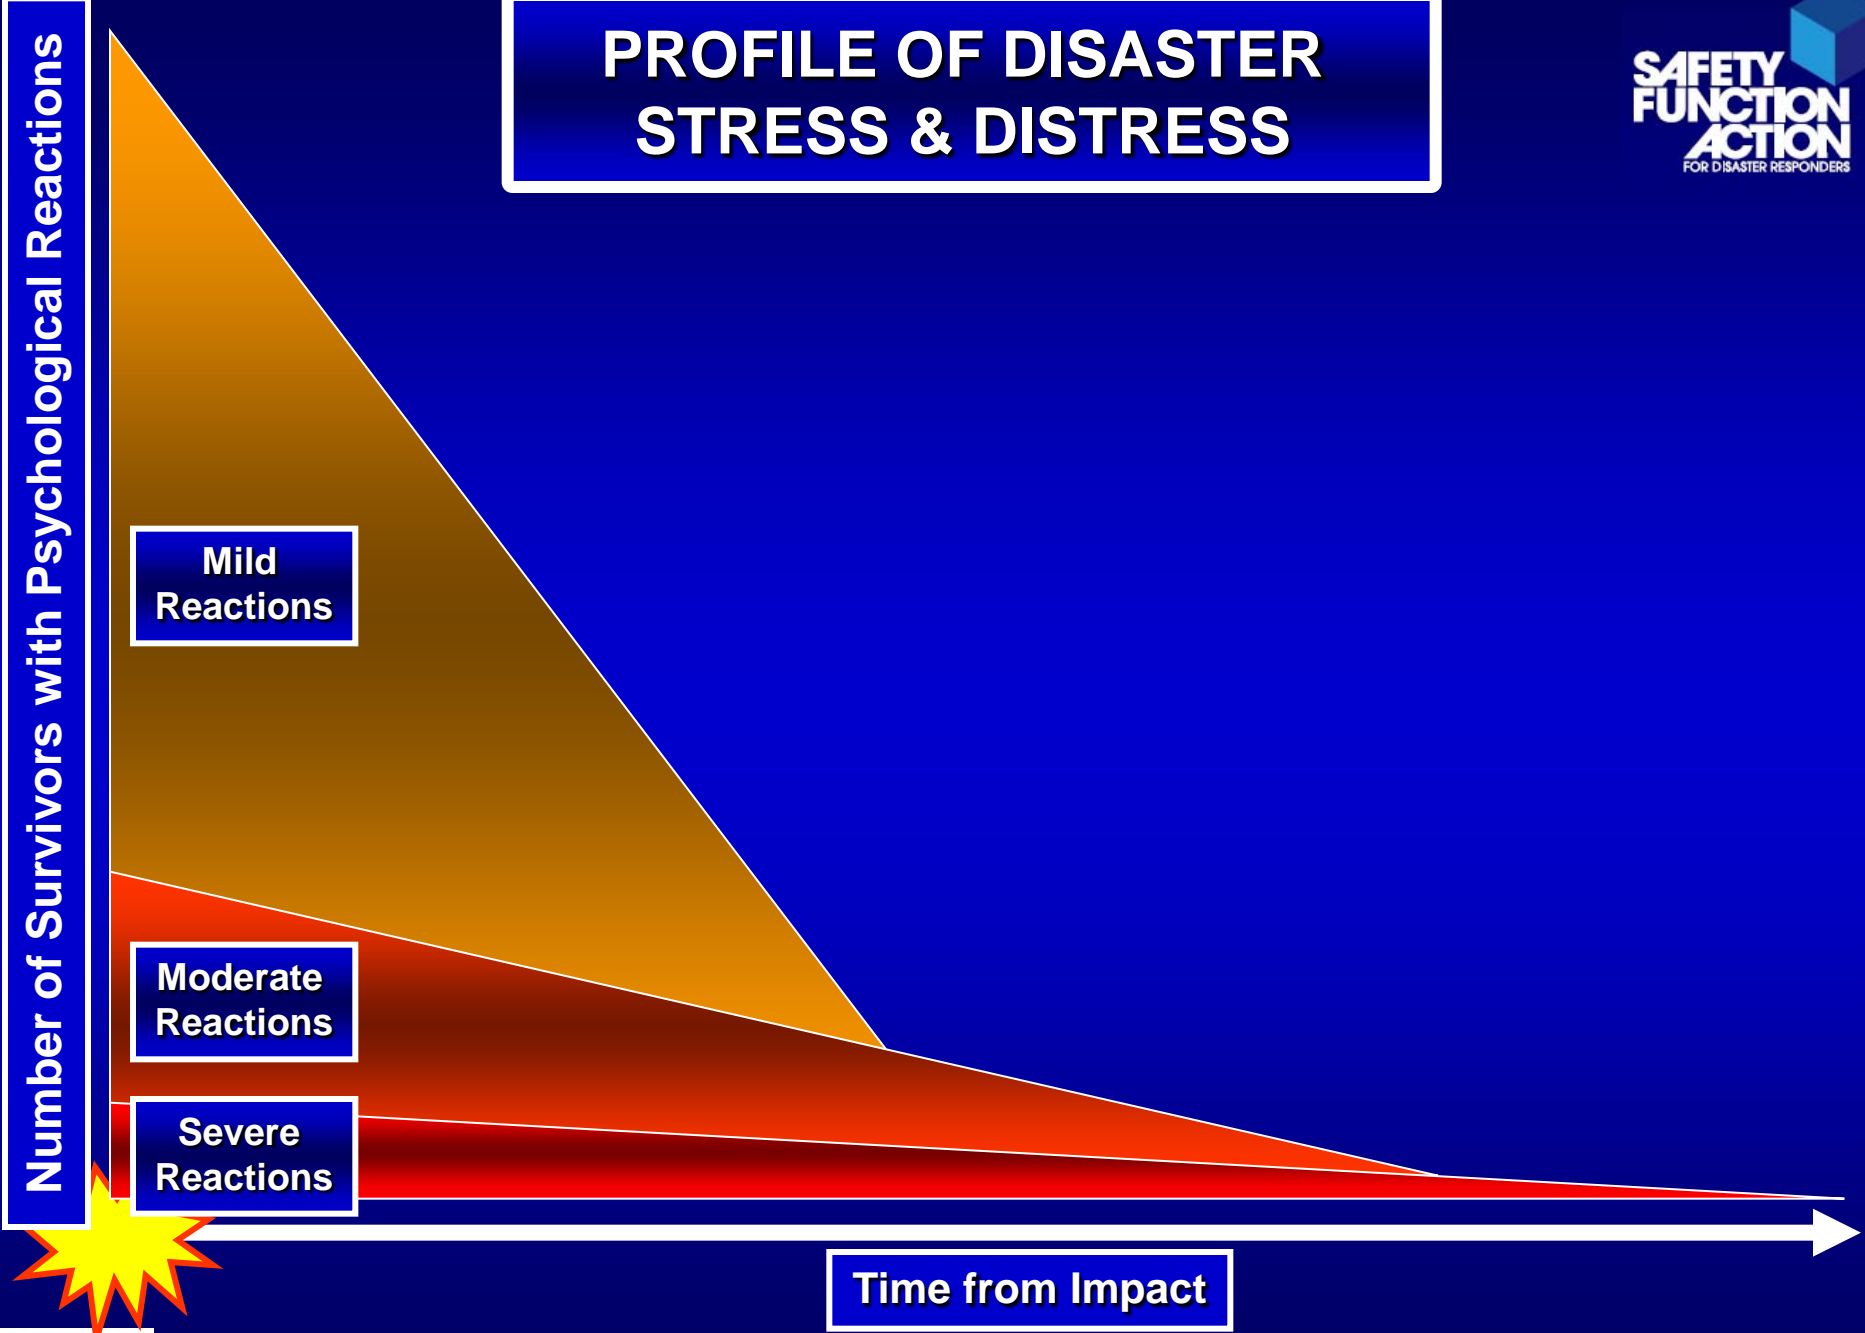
PROFILE OF DISASTER STRESS & DISTRESS

SAFETY FUNCTION ACTION FOR DISASTER RESPONDERS

Number of Survivors with Psychological Reactions

Mild Reactions

Moderate Reactions

Severe Reactions

Time from Impact